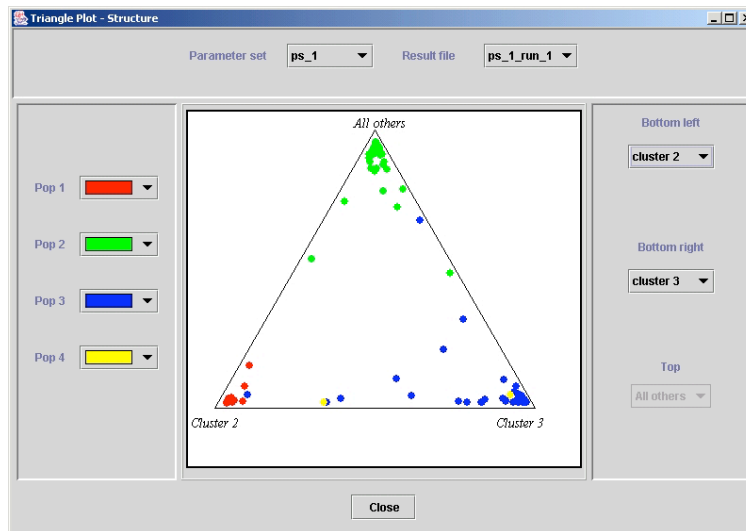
Triangle Plot - Structure

Parameter set ps_1 Result file ps_1_run_1

Pop 1

Pop 2

Pop 3

Pop 4

All others

Cluster 2

Cluster 3

Bottom left

cluster 2

Bottom right

cluster 3

Top

All others

Close